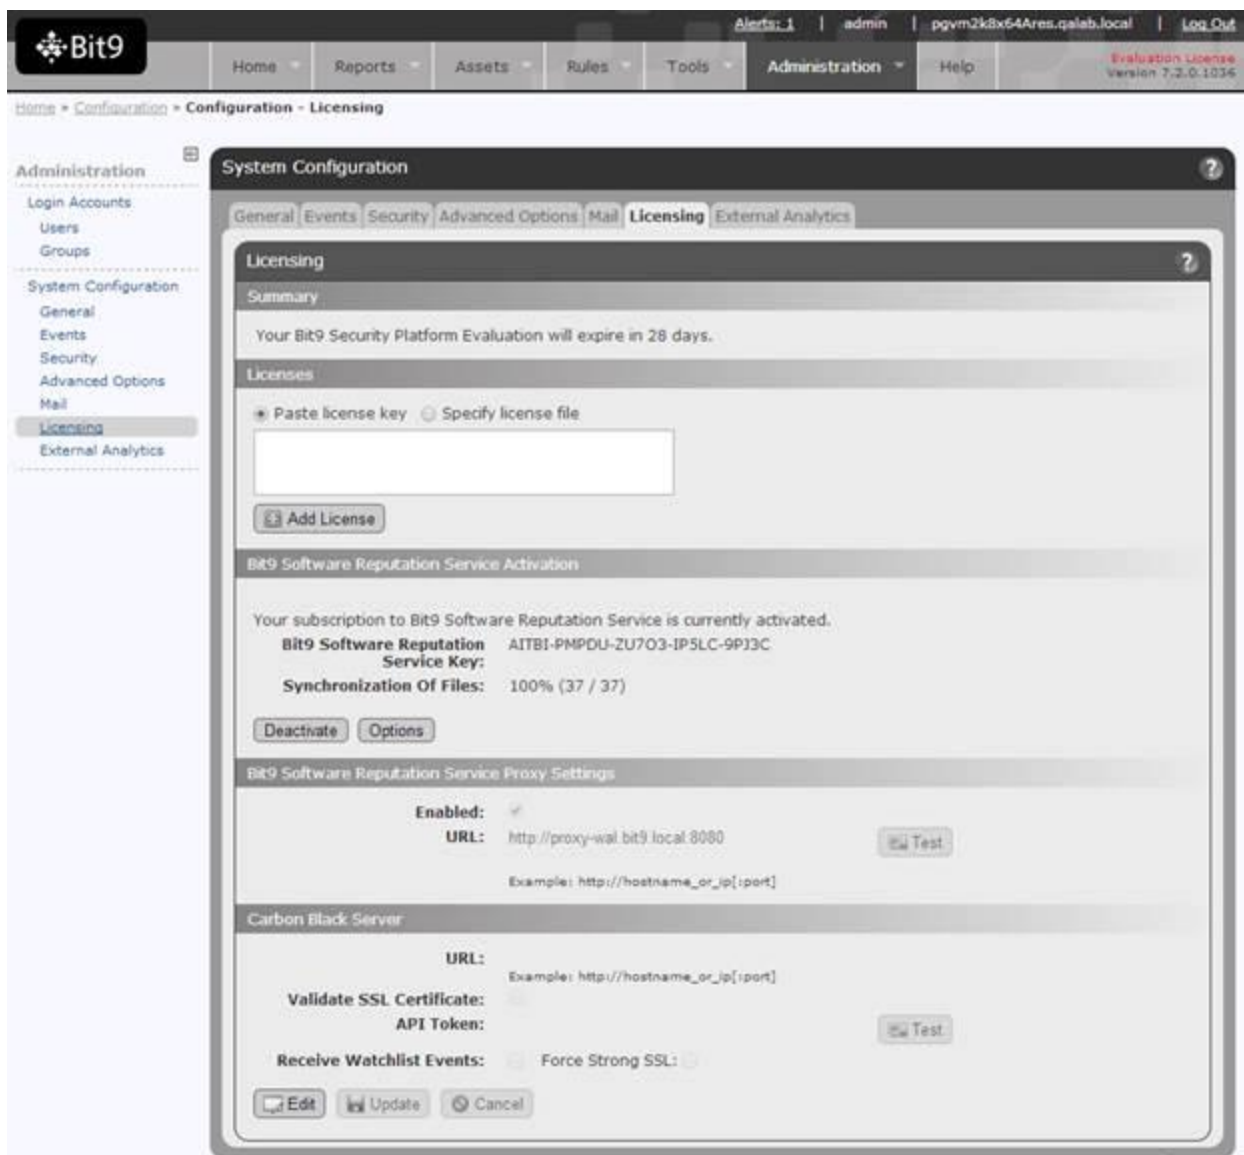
Bit9

Alerts: 1 | admin | pgvm2k8x64Ares.qalab.local | Log Out

Home Reports Assets Rules Tools Administration Help

Evaluation License
Version 7.2.0.1036

Home » Configuration » Configuration - Licensing

Administration
Login Accounts
Users
Groups
System Configuration
General
Events
Security
Advanced Options
Mail
Licensing
External Analytics

System Configuration

General Events Security Advanced Options Mail Licensing External Analytics

Licensing

Summary

Your Bit9 Security Platform Evaluation will expire in 28 days.

Licenses

Paste license key Specify license file

Add License

Bit9 Software Reputation Service Activation

Your subscription to Bit9 Software Reputation Service is currently activated.

Bit9 Software Reputation Service Key: AITBI-PMPDU-ZU7O3-IP5LC-9PJ3C
Synchronization Of Files: 100% (37 / 37)

Deactivate Options

Bit9 Software Reputation Service Proxy Settings

Enabled:
URL: http://proxy-wal.bit9.local:8080 Test

Example: http://hostname_or_ip[:port]

Carbon Black Server

URL:
Example: http://hostname_or_ip[:port]
Validate SSL Certificate:
API Token: Test
Receive Watchlist Events: Force Strong SSL:

Edit Update Cancel